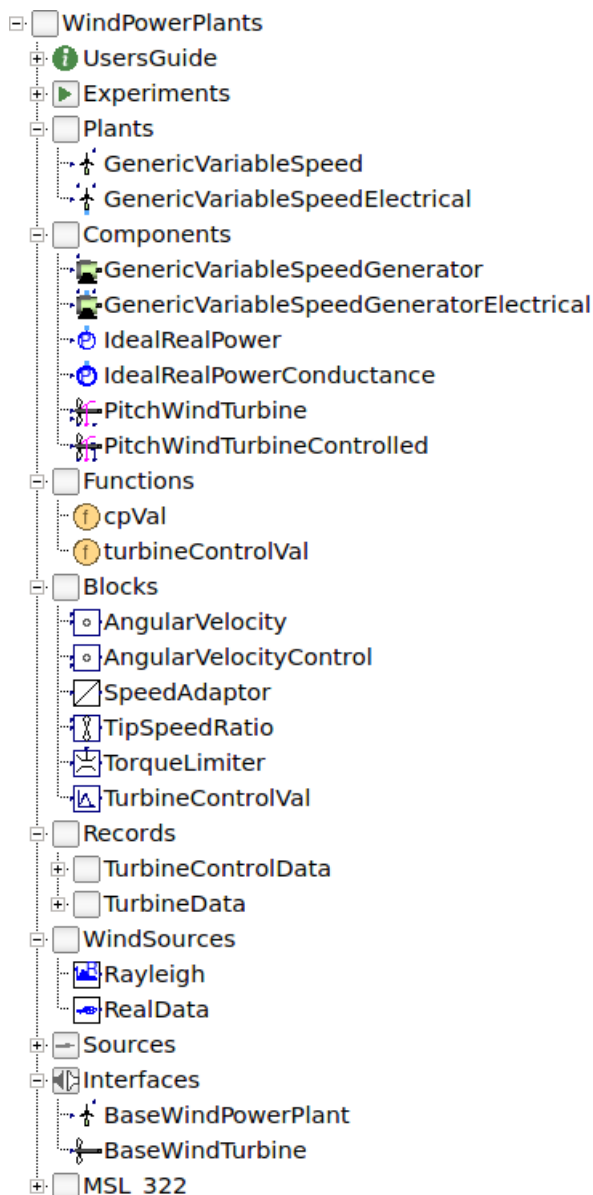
WindPowerPlants
UsersGuide
Experiments
Plants
GenericVariableSpeed
GenericVariableSpeedElectrical
Components
GenericVariableSpeedGenerator
GenericVariableSpeedGeneratorElectrical
IdealRealPower
IdealRealPowerConductance
PitchWindTurbine
PitchWindTurbineControlled
Functions
f cpVal
f turbineControlVal
Blocks
AngularVelocity
AngularVelocityControl
SpeedAdaptor
TipSpeedRatio
TorqueLimiter
TurbineControlVal
Records
TurbineControlData
TurbineData
WindSources
Rayleigh
RealData
Sources
Interfaces
BaseWindPowerPlant
BaseWindTurbine
MSL_322